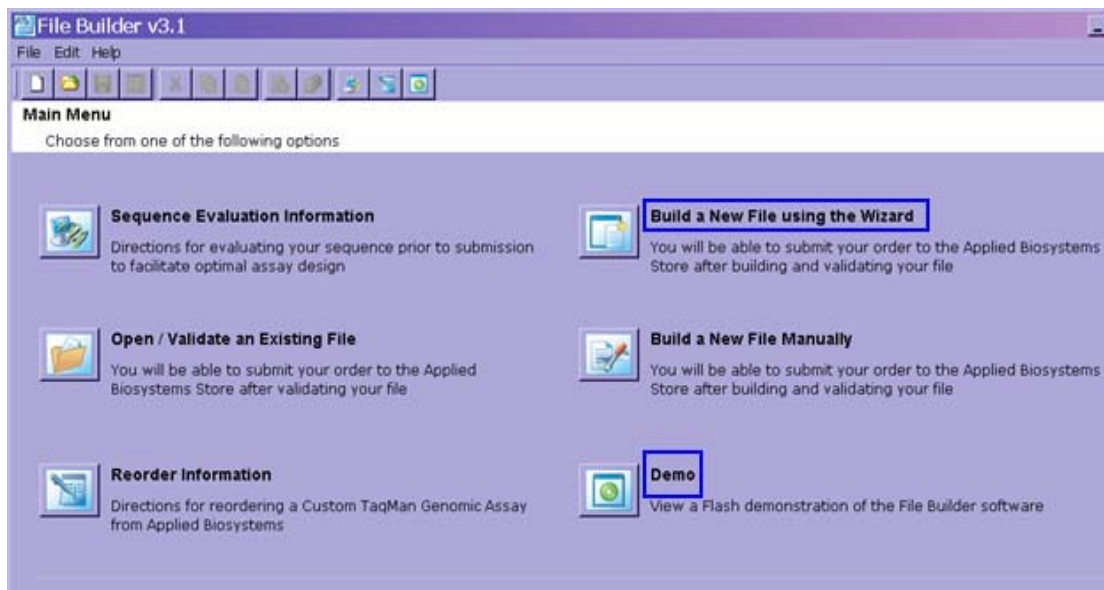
File Builder v3.1

File Edit Help

Main Menu

Choose from one of the following options

Sequence Evaluation Information

Directions for evaluating your sequence prior to submission to facilitate optimal assay design

Build a New File using the Wizard

You will be able to submit your order to the Applied Biosystems Store after building and validating your file

Open / Validate an Existing File

You will be able to submit your order to the Applied Biosystems Store after validating your file

Build a New File Manually

You will be able to submit your order to the Applied Biosystems Store after building and validating your file

Reorder Information

Directions for reordering a Custom TaqMan Genomic Assay from Applied Biosystems

Demo

View a Flash demonstration of the File Builder software